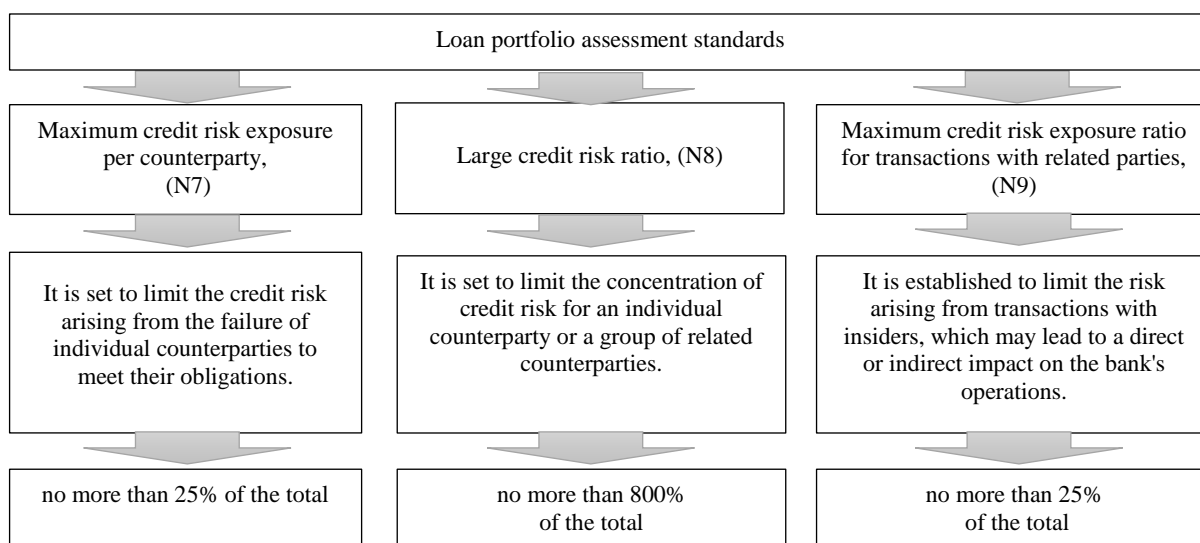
Loan portfolio assessment standards

Maximum credit risk exposure per counterparty, (N7)

Large credit risk ratio, (N8)

Maximum credit risk exposure ratio for transactions with related parties, (N9)

It is set to limit the credit risk arising from the failure of individual counterparties to meet their obligations.

It is set to limit the concentration of credit risk for an individual counterparty or a group of related counterparties.

It is established to limit the risk arising from transactions with insiders, which may lead to a direct or indirect impact on the bank's operations.

no more than 25% of the total

no more than 800% of the total

no more than 25% of the total